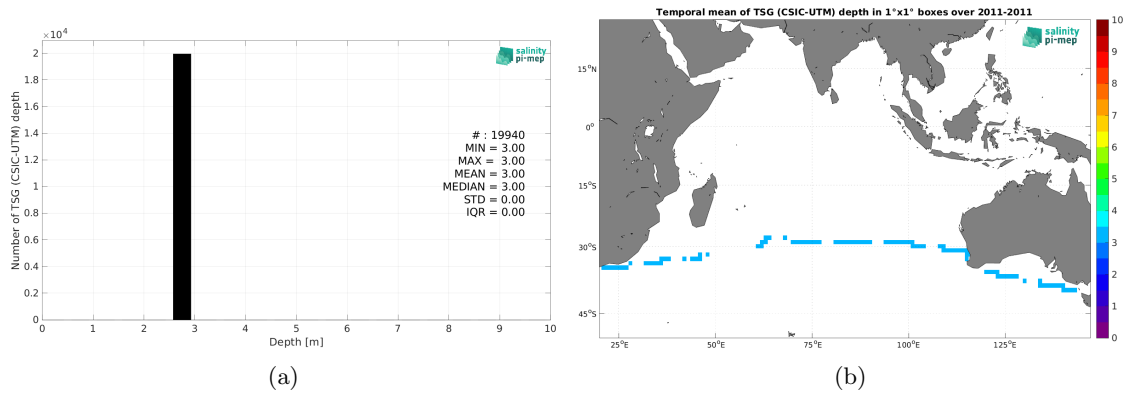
$\times 10^4$

salinity pi-mep

Number of TSG (CSIC-UTM) depth

2
1.8
1.6
1.4
1.2
1
0.8
0.6
0.4
0.2
0

# : 19940
MIN = 3.00
MAX = 3.00
MEAN = 3.00
MEDIAN = 3.00
STD = 0.00
IQR = 0.00

0 1 2 3 4 5 6 7 8 9 10

Depth [m]

(a)

Temporal mean of TSG (CSIC-UTM) depth in 1°x1° boxes over 2011-2011

salinity pi-mep

15°N
0°
15°S
30°S
45°S

25°E 50°E 75°E 100°E 125°E

10
9
8
7
6
5
4
3
2
1
0

(b)